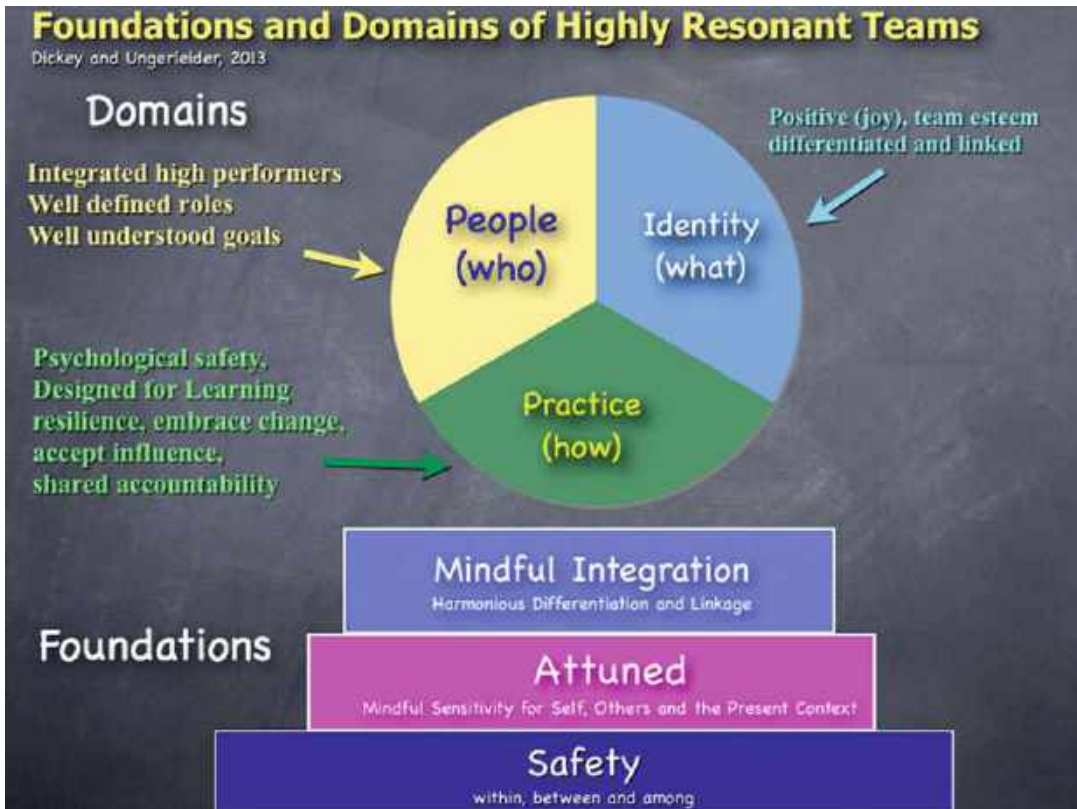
Foundations and Domains of Highly Resonant Teams
Dickey and Ungerleider, 2013

Domains

Integrated high performers
Well defined roles
Well understood goals

Positive (joy), team esteem differentiated and linked

People (who)

Identity (what)

Psychological safety, Designed for Learning resilience, embrace change, accept influence, shared accountability

Practice (how)

Mindful Integration
Harmonious Differentiation and Linkage

Foundations

Attuned
Mindful Sensitivity for Self, Others and the Present Context

Safety
within, between and among